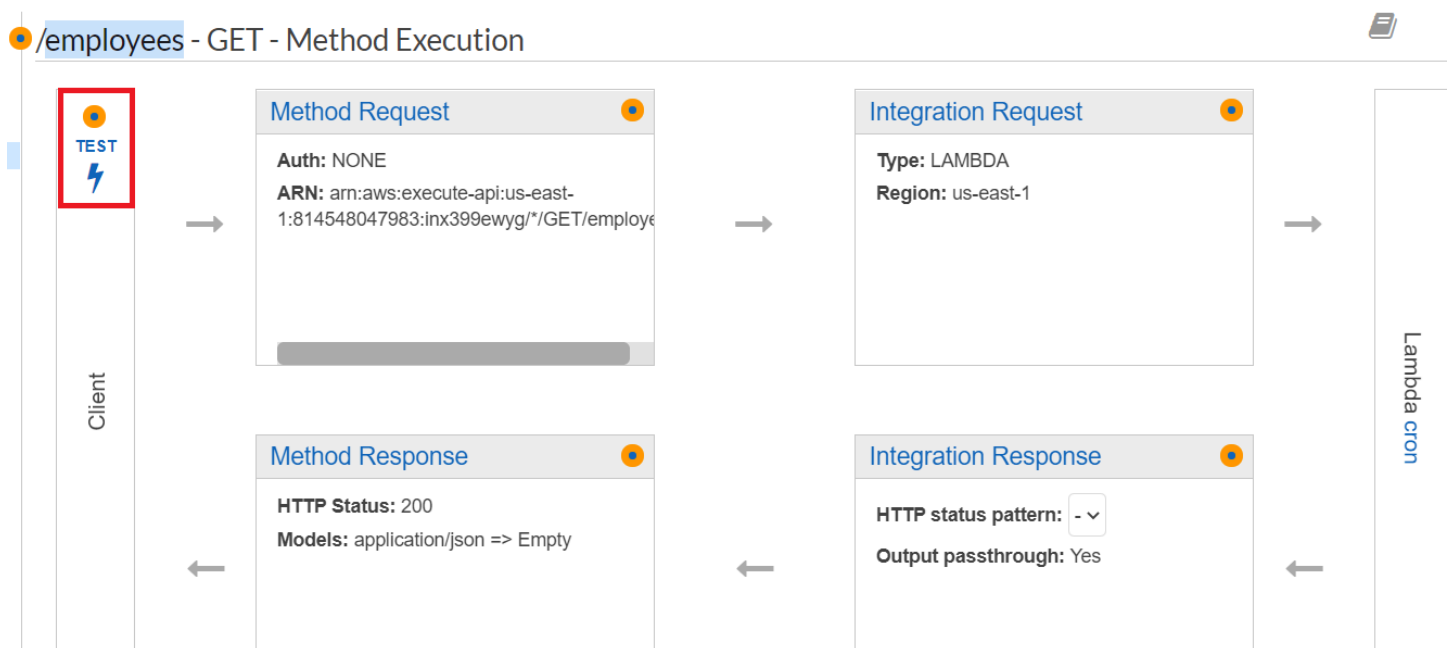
/employees - GET - Method Execution

TEST

Client

Method Request

Auth: NONE

ARN: arn:aws:execute-api:us-east-1:814548047983:inx399ewyg/*/GET/employe

Integration Request

Type: LAMBDA

Region: us-east-1

Lambda cron

Method Response

HTTP Status: 200

Models: application/json => Empty

Integration Response

HTTP status pattern: -

Output passthrough: Yes